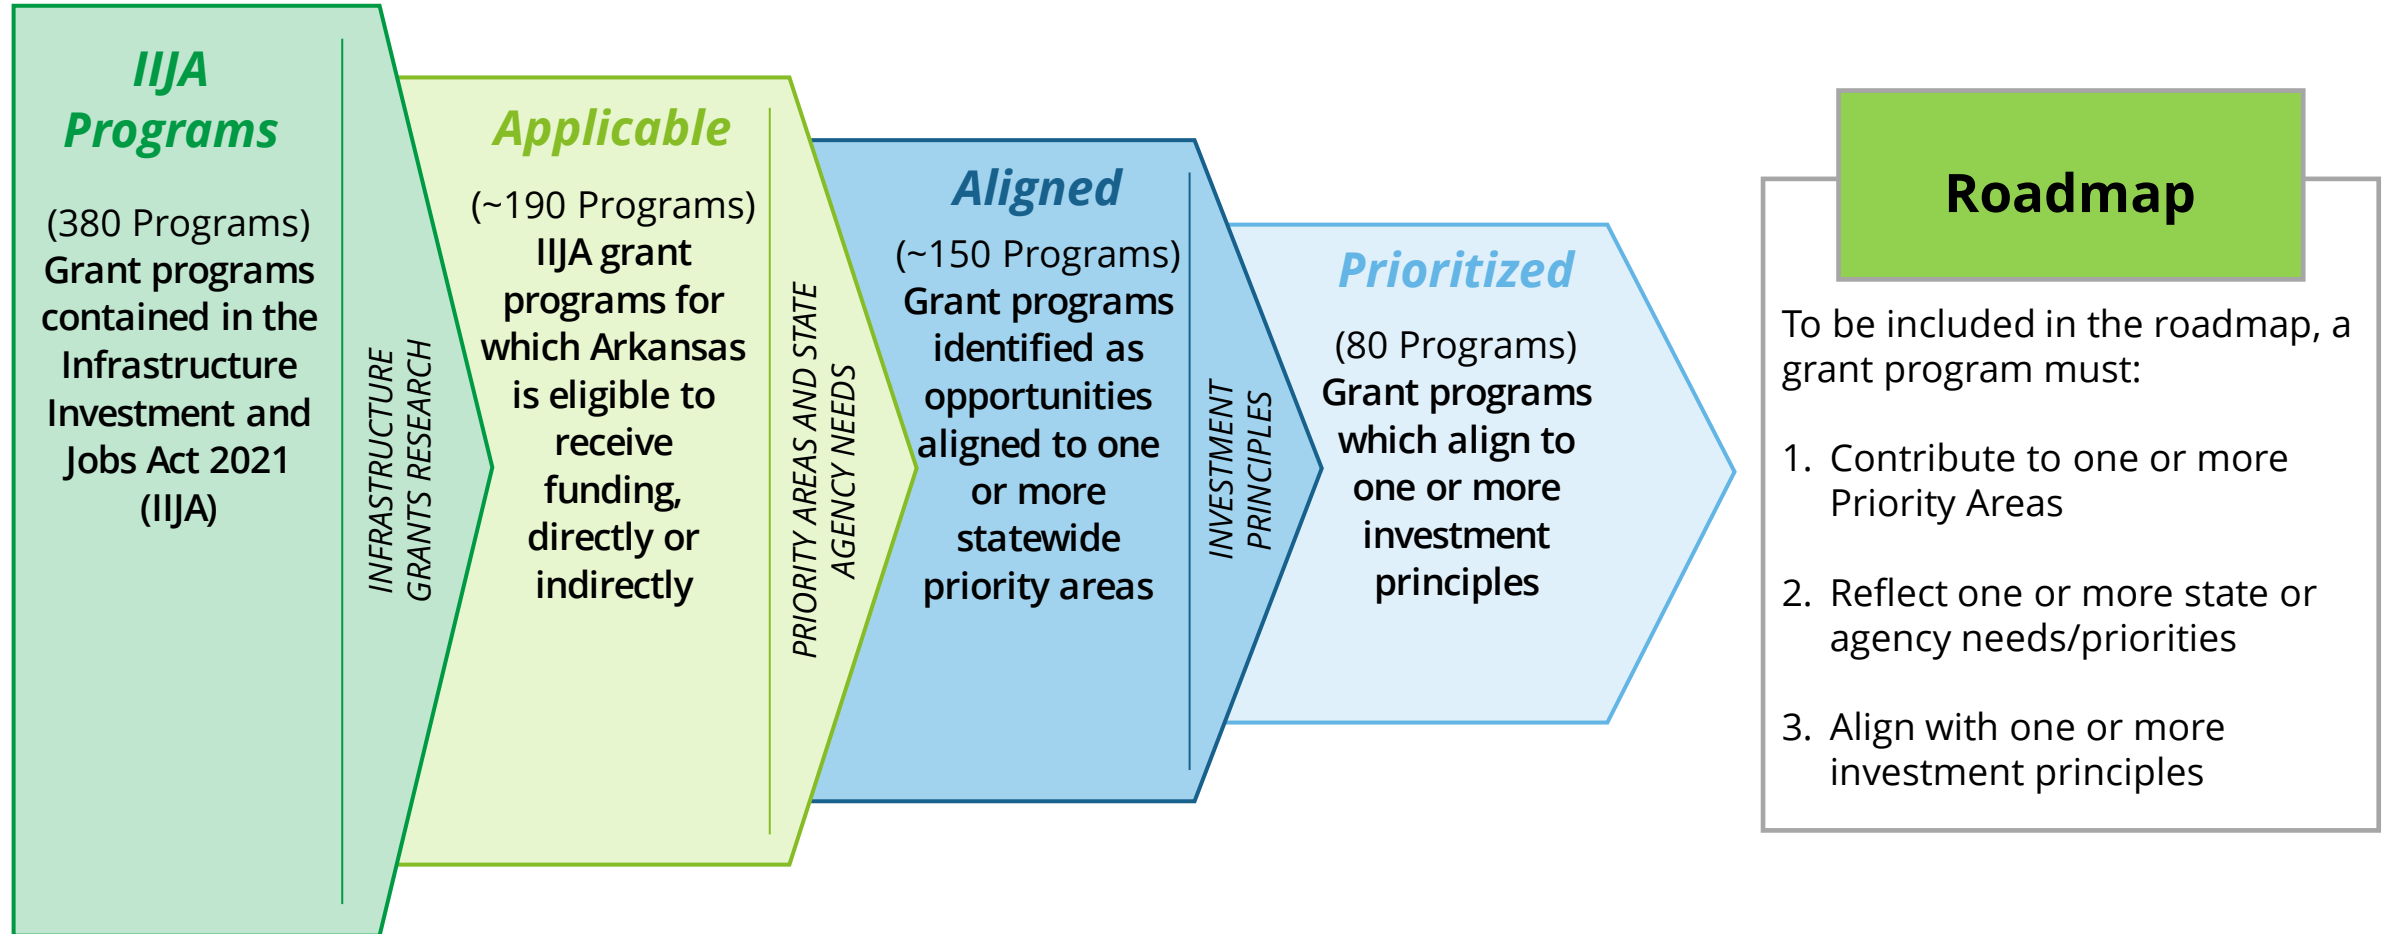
IIJA Programs

(380 Programs)
Grant programs contained in the Infrastructure Investment and Jobs Act 2021 (IIJA)

INFRASTRUCTURE GRANTS RESEARCH

Applicable

(~190 Programs)
IIJA grant programs for which Arkansas is eligible to receive funding, directly or indirectly

PRIORITY AREAS AND STATE AGENCY NEEDS

Aligned

(~150 Programs)
Grant programs identified as opportunities aligned to one or more statewide priority areas

INVESTMENT PRINCIPLES

Prioritized

(80 Programs)
Grant programs which align to one or more investment principles

Roadmap

To be included in the roadmap, a grant program must:

1. Contribute to one or more Priority Areas

2. Reflect one or more state or agency needs/priorities

3. Align with one or more investment principles